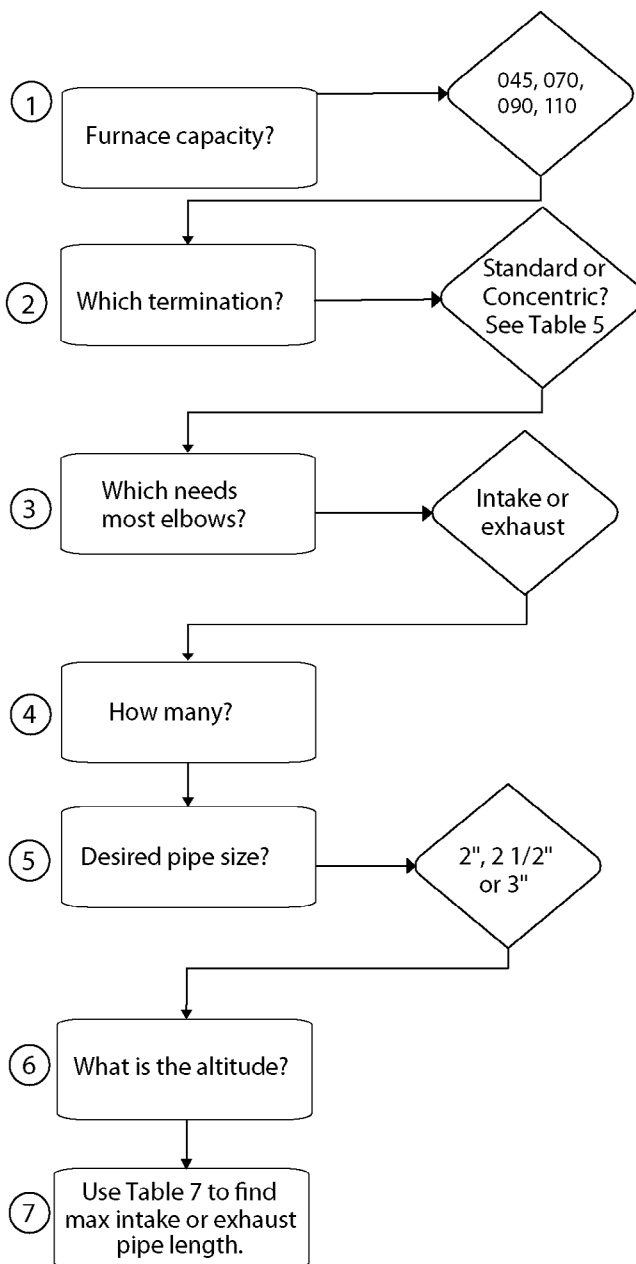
1
Furnace capacity?
045, 070, 090, 110

2
Which termination?
Standard or Concentric? See Table 5

3
Which needs most elbows?
Intake or exhaust

4
How many?

5
Desired pipe size?
2", 2 1/2" or 3"

6
What is the altitude?

7
Use Table 7 to find max intake or exhaust pipe length.